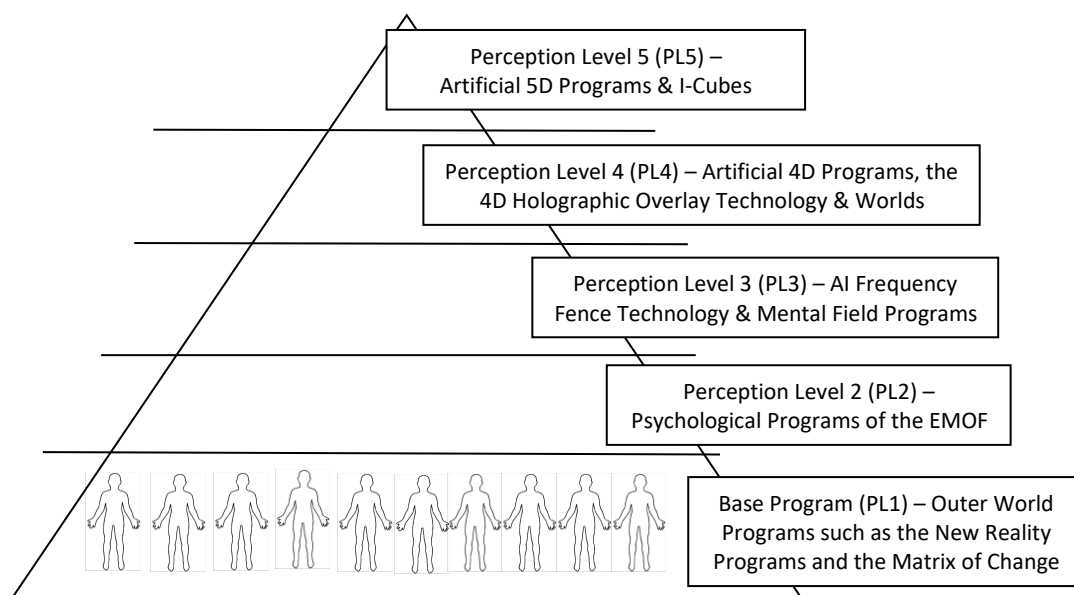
Perception Level 5 (PL5) – Artificial 5D Programs & I-Cubes

Perception Level 4 (PL4) – Artificial 4D Programs, the 4D Holographic Overlay Technology & Worlds

Perception Level 3 (PL3) – AI Frequency Fence Technology & Mental Field Programs

Perception Level 2 (PL2) – Psychological Programs of the EMOF

Base Program (PL1) – Outer World Programs such as the New Reality Programs and the Matrix of Change